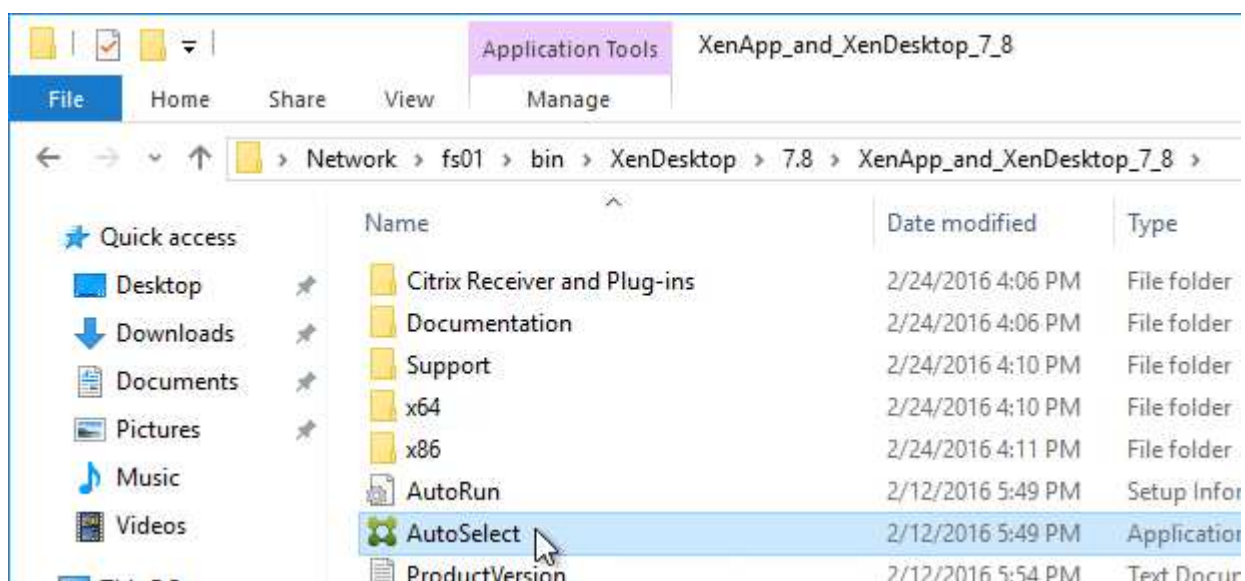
Application Tools
XenApp_and_XenDesktop_7_8

File | Home | Share | View | Manage

Network › fs01 › bin › XenDesktop › 7.8 › XenApp_and_XenDesktop_7_8 ›

Quick access
Desktop
Downloads
Documents
Pictures
Music
Videos

| Name | Date modified | Type |
|---|---|---|
| Citrix Receiver and Plug-ins | 2/24/2016 4:06 PM | File folder |
| Documentation | 2/24/2016 4:06 PM | File folder |
| Support | 2/24/2016 4:10 PM | File folder |
| x64 | 2/24/2016 4:10 PM | File folder |
| x86 | 2/24/2016 4:11 PM | File folder |
| AutoRun | 2/12/2016 5:49 PM | Setup Infor |
| AutoSelect | 2/12/2016 5:49 PM | Applicatior |
| ProductVersion | 2/12/2016 5:54 PM | Text Docur |